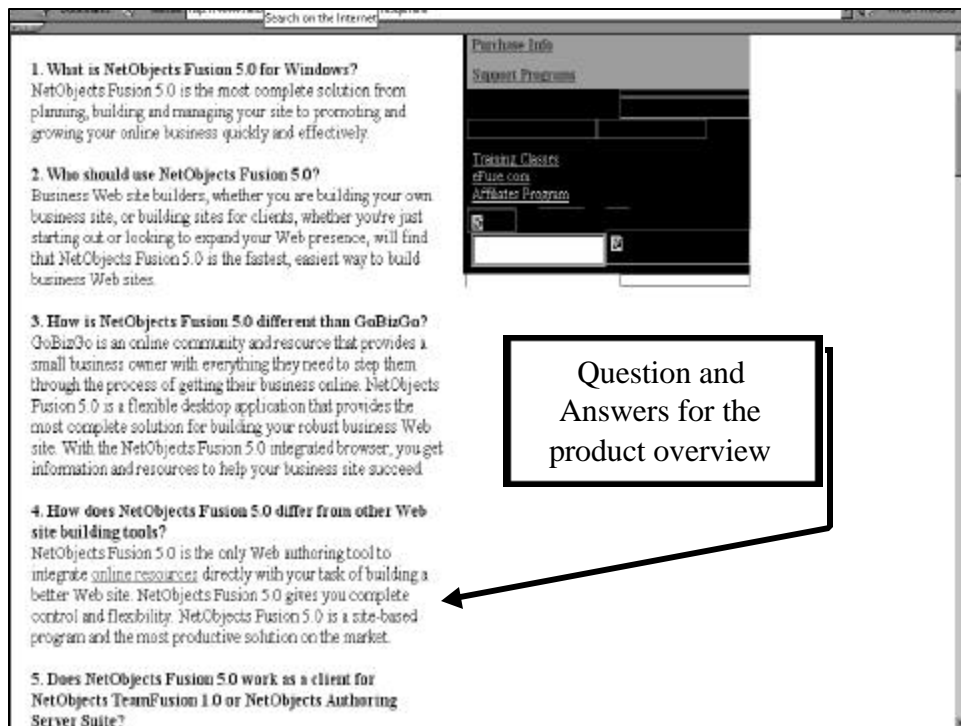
Search on the Internet

1. What is NetObjects Fusion 5.0 for Windows?
NetObjects Fusion 5.0 is the most complete solution from planning, building and managing your site to promoting and growing your online business quickly and effectively.

2. Who should use NetObjects Fusion 5.0?
Business Web site builders, whether you are building your own business site, or building sites for clients, whether you're just starting out or looking to expand your Web presence, will find that NetObjects Fusion 5.0 is the fastest, easiest way to build business Web sites.

3. How is NetObjects Fusion 5.0 different than GoBizGo?
GoBizGo is an online community and resource that provides a small business owner with everything they need to step them through the process of getting their business online. NetObjects Fusion 5.0 is a flexible desktop application that provides the most complete solution for building your robust business Web site. With the NetObjects Fusion 5.0 integrated browser, you get information and resources to help your business site succeed.

4. How does NetObjects Fusion 5.0 differ from other Web site building tools?
NetObjects Fusion 5.0 is the only Web authoring tool to integrate online resources directly with your task of building a better Web site. NetObjects Fusion 5.0 gives you complete control and flexibility. NetObjects Fusion 5.0 is a site-based program and the most productive solution on the market.

5. Does NetObjects Fusion 5.0 work as a client for NetObjects TeamFusion 1.0 or NetObjects Authoring Server Suite?

Purchase Info
Support Programs
Training Classes
eFuse.com
Affiliates Program

Question and Answers for the product overview